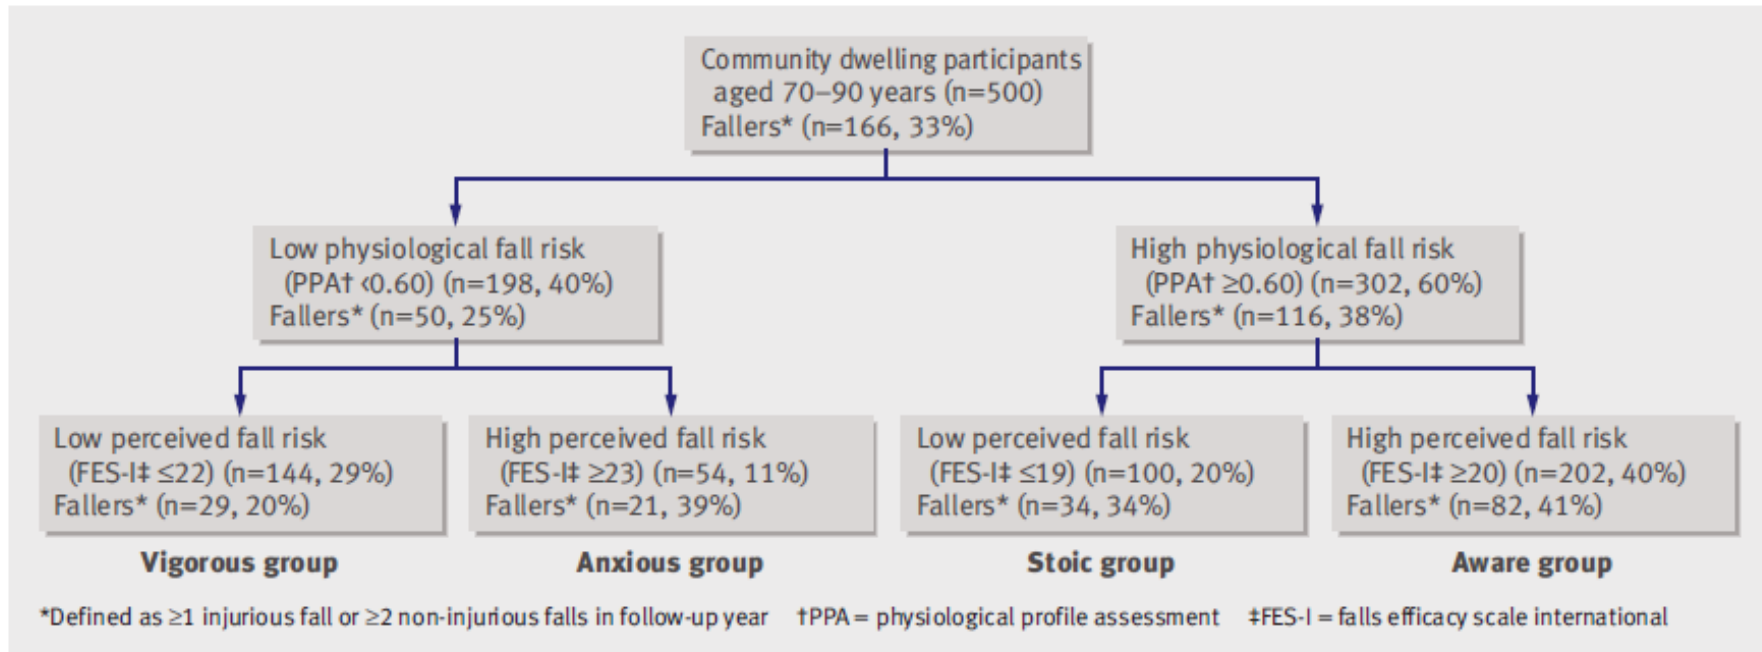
Community dwelling participants aged 70–90 years (n=500)
Fallers* (n=166, 33%)

Low physiological fall risk (PPA† <0.60) (n=198, 40%)
Fallers* (n=50, 25%)

High physiological fall risk (PPA† ≥0.60) (n=302, 60%)
Fallers* (n=116, 38%)

Low perceived fall risk (FES-I‡ ≤22) (n=144, 29%)
Fallers* (n=29, 20%)

Vigorous group

High perceived fall risk (FES-I‡ ≥23) (n=54, 11%)
Fallers* (n=21, 39%)

Anxious group

Low perceived fall risk (FES-I‡ ≤19) (n=100, 20%)
Fallers* (n=34, 34%)

Stoic group

High perceived fall risk (FES-I‡ ≥20) (n=202, 40%)
Fallers* (n=82, 41%)

Aware group

*Defined as ≥1 injurious fall or ≥2 non-injurious falls in follow-up year †PPA = physiological profile assessment ‡FES-I = falls efficacy scale international